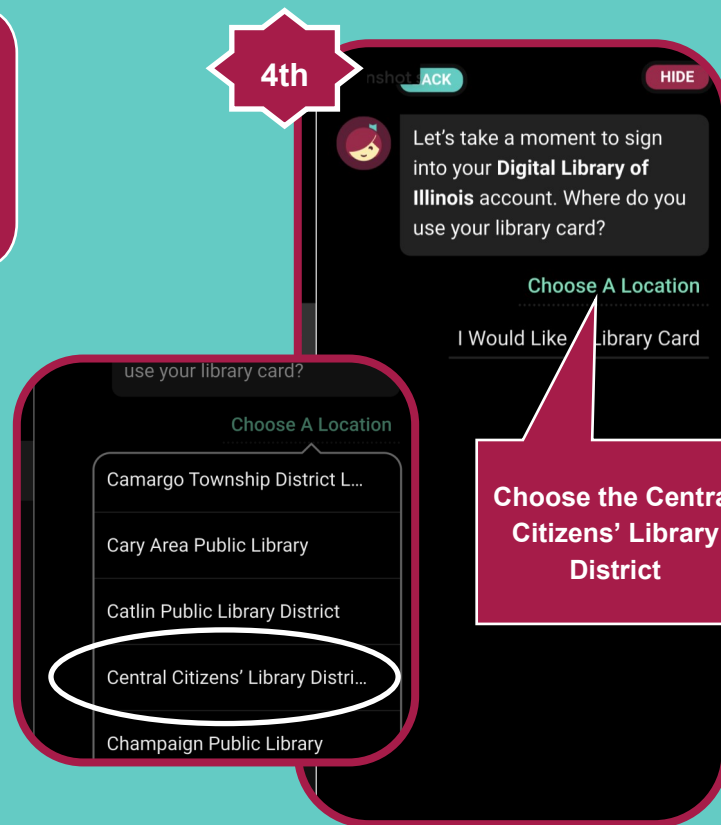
4th

nshot ACK

HIDE

Let's take a moment to sign into your **Digital Library of Illinois** account. Where do you use your library card?

Choose A Location

I Would Like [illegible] Library Card

use your library card?

Choose A Location

Camargo Township District L...

Cary Area Public Library

Catlin Public Library District

Central Citizens' Library Distri...

Champaign Public Library

Choose the Centra Citizens' Library District